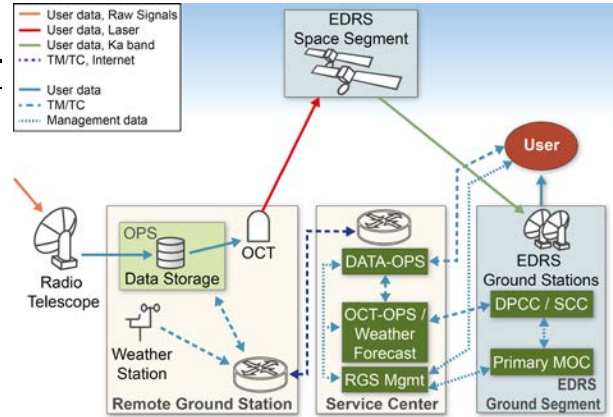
User data, Raw Signals
User data, Laser
User data, Ka band
TM/TC, Internet
User data
TM/TC
Management data

EDRS Space Segment

User

Radio Telescope

OPS
Data Storage

OCT

Weather Station

Remote Ground Station

DATA-OPS

OCT-OPS / Weather Forecast

RGS Mgmt

Service Center

EDRS Ground Stations

DPCC / SCC

Primary MOC

EDRS Ground Segment